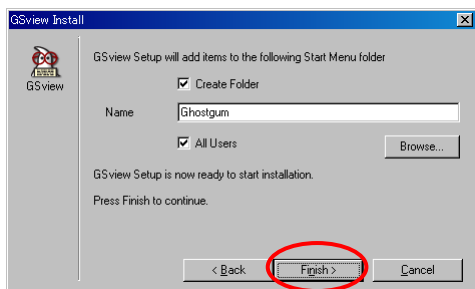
GSview Install

GSview

GSview Setup will add items to the following Start Menu folder

Create Folder

Name Ghostgum

All Users

Browse...

GSview Setup is now ready to start installation.

Press Finish to continue.

< Back

Finish >

Cancel